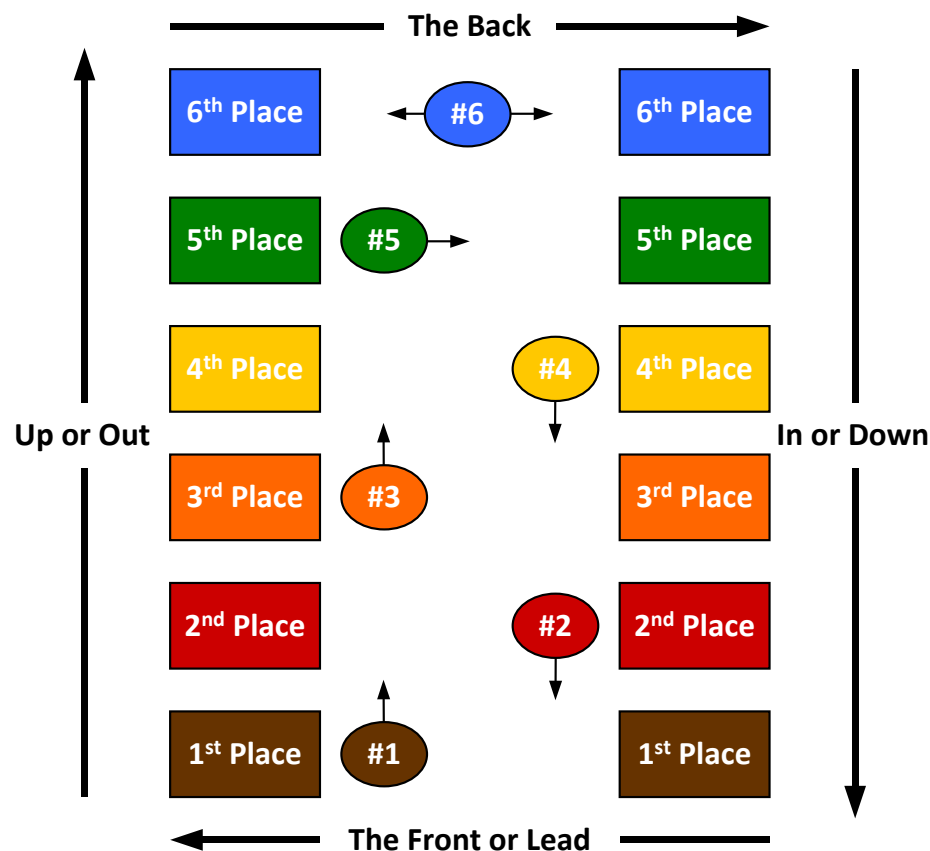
The Back

$6^{th}$ Place

#6

$6^{th}$ Place

$5^{th}$ Place

#5

$5^{th}$ Place

$4^{th}$ Place

#4

$4^{th}$ Place

Up or Out

In or Down

$3^{rd}$ Place

#3

$3^{rd}$ Place

$2^{nd}$ Place

#2

$2^{nd}$ Place

$1^{st}$ Place

#1

$1^{st}$ Place

The Front or Lead